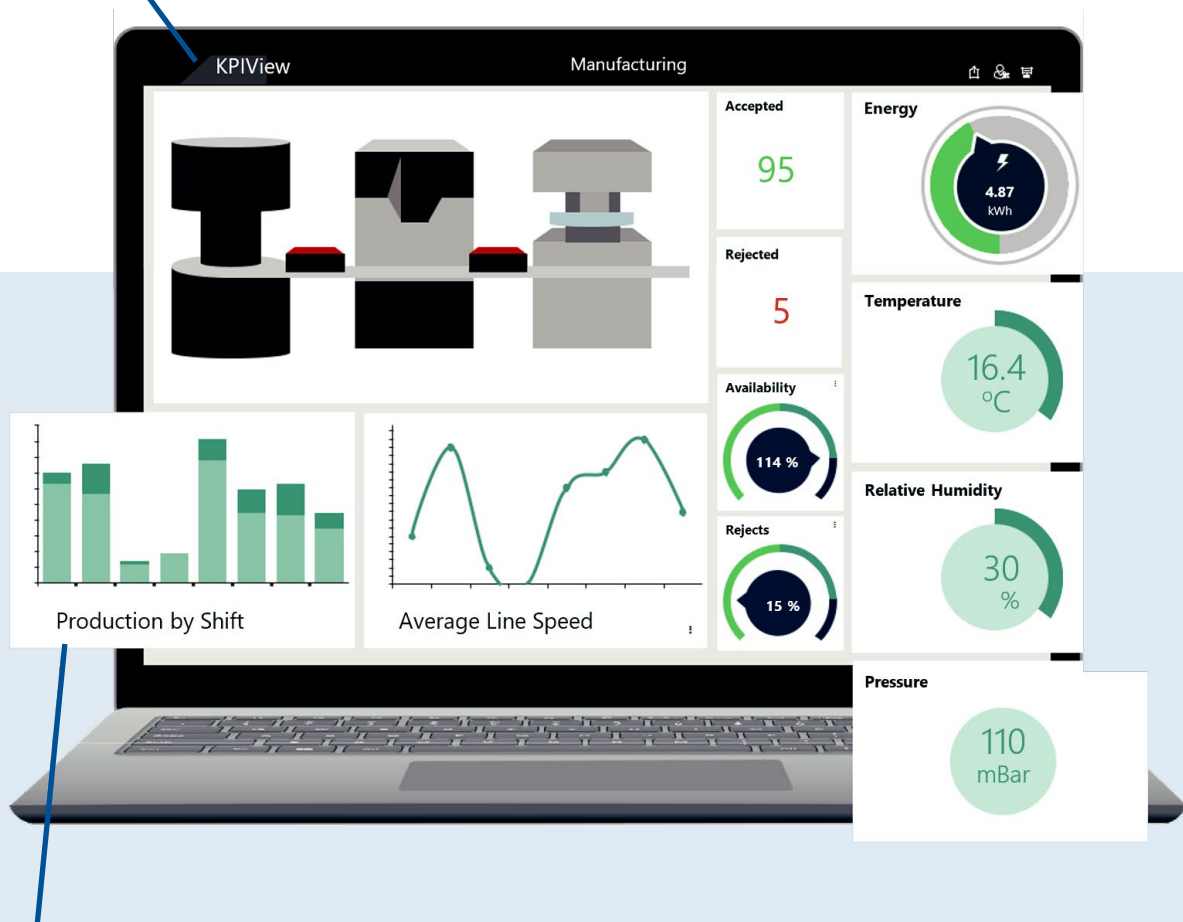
KPIView

Manufacturing

Accepted

95

Rejected

5

Energy

4.87
kWh

Temperature

16.4
°C

Availability

114 %

Rejects

15 %

Relative Humidity

30
%

Production by Shift

Average Line Speed

Pressure

110
mBar